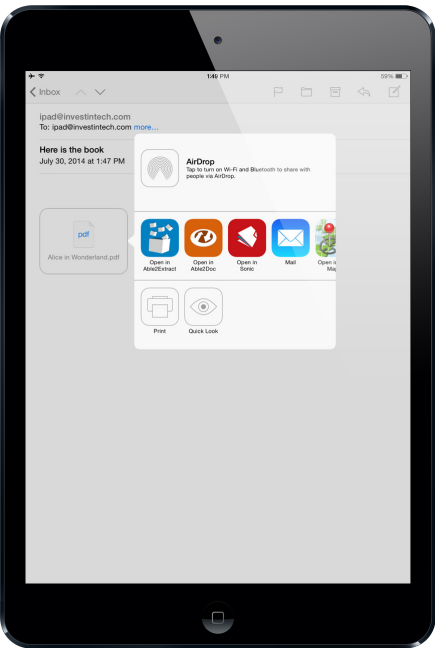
1:49 PM

59%

Inbox

ipad@investintech.com
To: ipad@investintech.com more...

Here is the book
July 30, 2014 at 1:47 PM

pdf

Alice in Wonderland.pdf

AirDrop
Tap to turn on Wi-Fi and Bluetooth to share with people via AirDrop.

Open in Able2Extract

Open in Able2Doc

Open in Sonic

Mail

Open in Ma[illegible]

Print

Quick Look